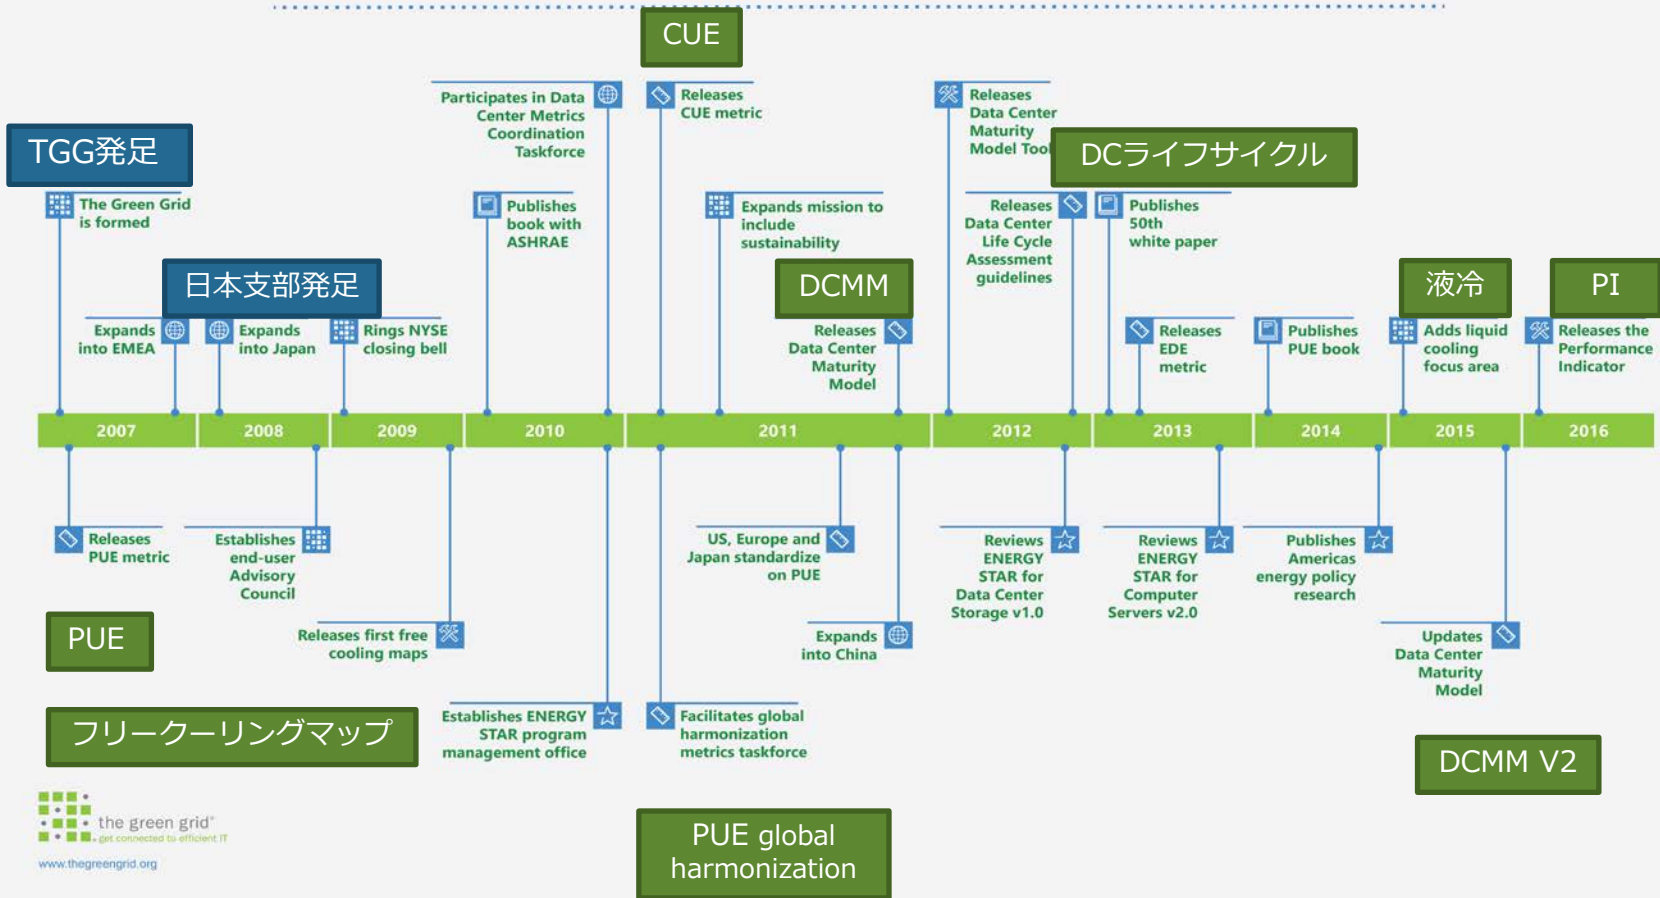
CUE

TGG発足

The Green Grid is formed

日本支部発足

Expands into EMEA

Expands into Japan

Rings NYSE closing bell

Participates in Data Center Metrics Coordination Taskforce

Publishes book with ASHRAE

Releases CUE metric

Expands mission to include sustainability

DCMM

Releases Data Center Maturity Model

Releases Data Center Maturity Model Tool

DCライフサイクル

Releases Data Center Life Cycle Assessment guidelines

Publishes 50th white paper

Releases EDE metric

Publishes PUE book

液冷

Adds liquid cooling focus area

PI

Releases the Performance Indicator

| 2007 | 2008 | 2009 | 2010 | 2011 | 2012 | 2013 | 2014 | 2015 | 2016 |
|---|---|---|---|---|---|---|---|---|---|

Releases PUE metric

Establishes end-user Advisory Council

PUE

Releases first free cooling maps

フリークーリングマップ

Establishes ENERGY STAR program management office

Facilitates global harmonization metrics taskforce

US, Europe and Japan standardize on PUE

Expands into China

Reviews ENERGY STAR for Data Center Storage v1.0

Reviews ENERGY STAR for Computer Servers v2.0

Publishes Americas energy policy research

Updates Data Center Maturity Model

DCMM V2

PUE global harmonization

the green grid
get connected to efficient IT
www.thegreengrid.org